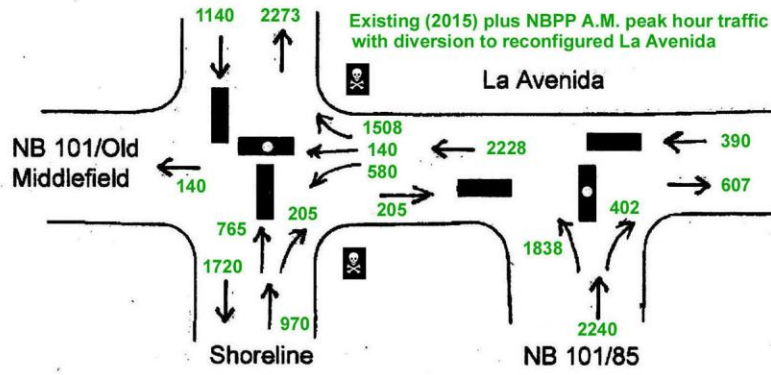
1140 2273

Existing (2015) plus NBPP A.M. peak hour traffic with diversion to reconfigured La Avenida

La Avenida

NB 101/Old Middlefield

140

1508
140
580

2228

390

607

205

765 205

402

1838

1720

970

2240

Shoreline

NB 101/85